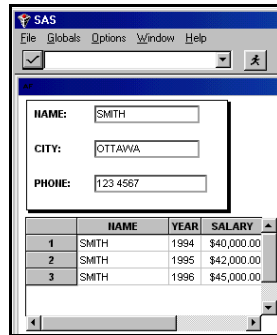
SAS
File Globals Options Window Help

NAME: SMITH

CITY: OTTAWA

PHONE: 123 4567

| | NAME | YEAR | SALARY |
|---|---|---|---|
| 1 | SMITH | 1994 | \$40,000.00 |
| 2 | SMITH | 1995 | \$42,000.00 |
| 3 | SMITH | 1996 | \$45,000.00 |